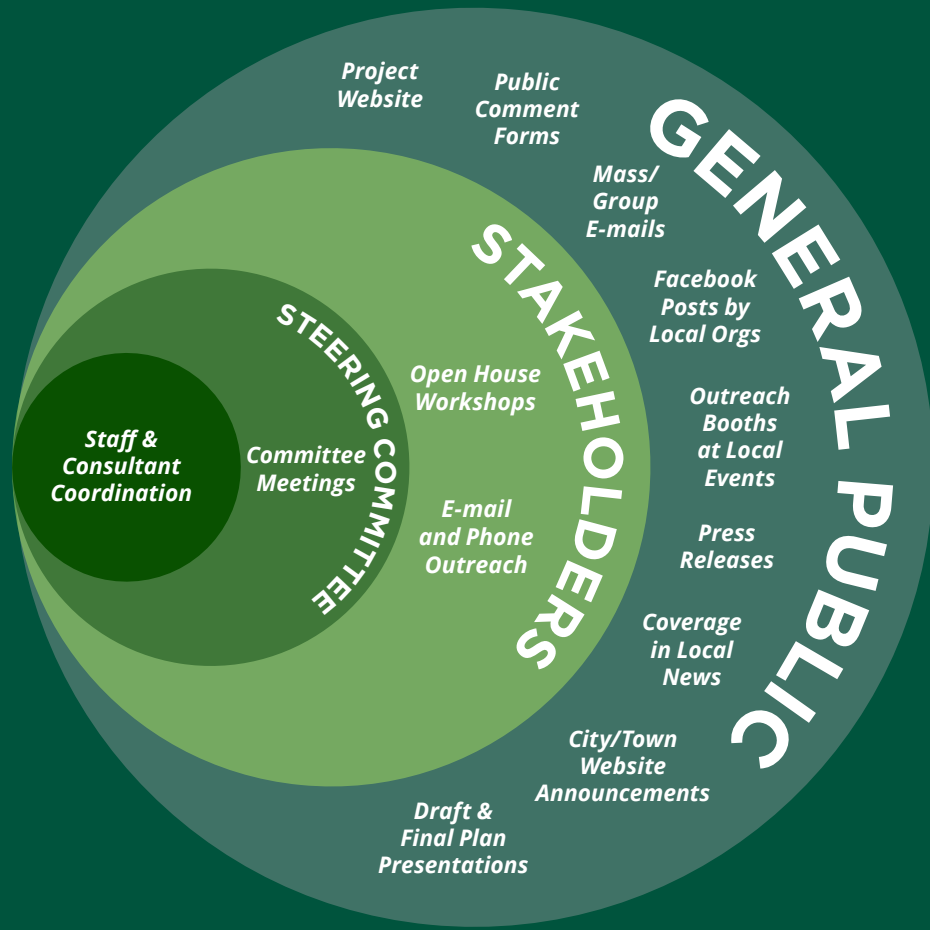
Staff & Consultant Coordination

STEERING COMMITTEE

Committee Meetings

STAKEHOLDERS

Open House Workshops

E-mail and Phone Outreach

GENERAL PUBLIC

Project Website

Public Comment Forms

Mass/ Group E-mails

Facebook Posts by Local Orgs

Outreach Booths at Local Events

Press Releases

Coverage in Local News

City/Town Website Announcements

Draft & Final Plan Presentations